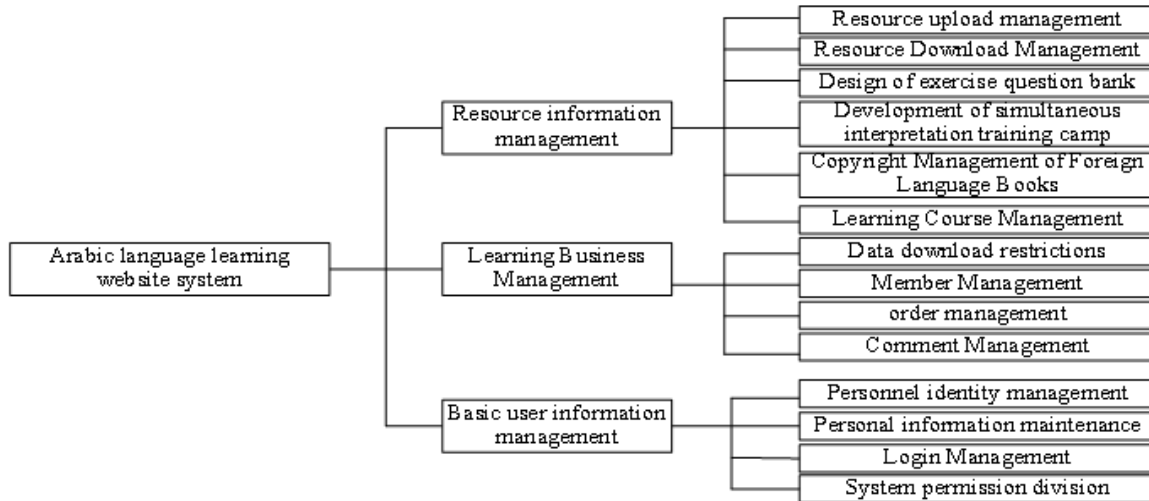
Arabic language learning website system

Resource information management

Resource upload management

Resource Download Management

Design of exercise question bank

Development of simultaneous interpretation training camp

Copyright Management of Foreign Language Books

Learning Course Management

Learning Business Management

Data download restrictions

Member Management

order management

Comment Management

Basic user information management

Personnel identity management

Personal information maintenance

Login Management

System permission division